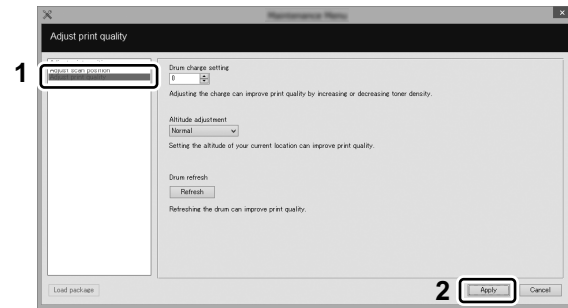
Maintenance Menu

Adjust print quality

1

Adjust scan position
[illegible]

Drum charge setting
0

Adjusting the charge can improve print quality by increasing or decreasing toner density.

Altitude adjustment
Normal

Setting the altitude of your current location can improve print quality.

Drum refresh
Refresh

Refreshing the drum can improve print quality.

Load package

2

Apply

Cancel